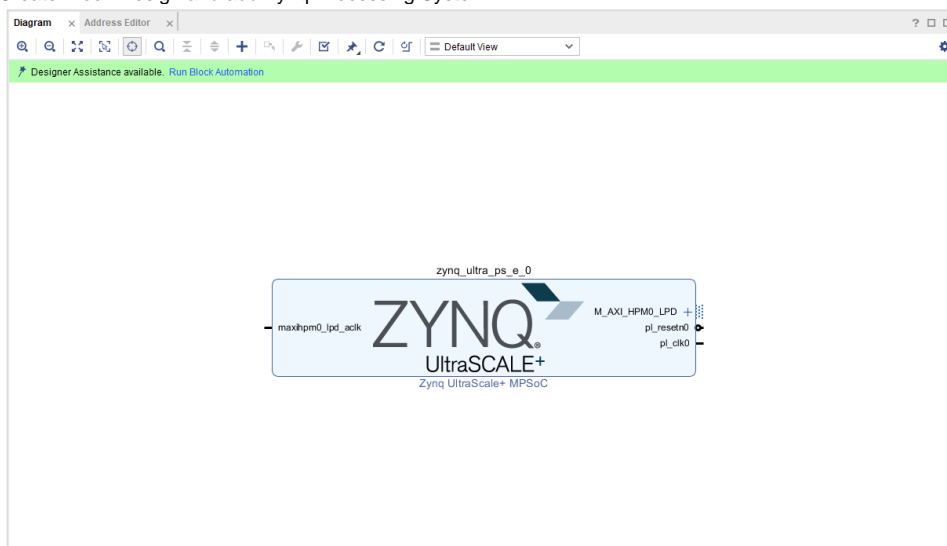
Diagram × Address Editor ×

? □ □

Default View

Designer Assistance available. Run Block Automation

zynq_ultra_ps_e_0

maxihpm0_lpd_aclk

ZYNQ UltraSCALE+

M_AXI_HPM0_LPD

pl_resetn0

pl_clk0

Zynq UltraScale+ MPSoC